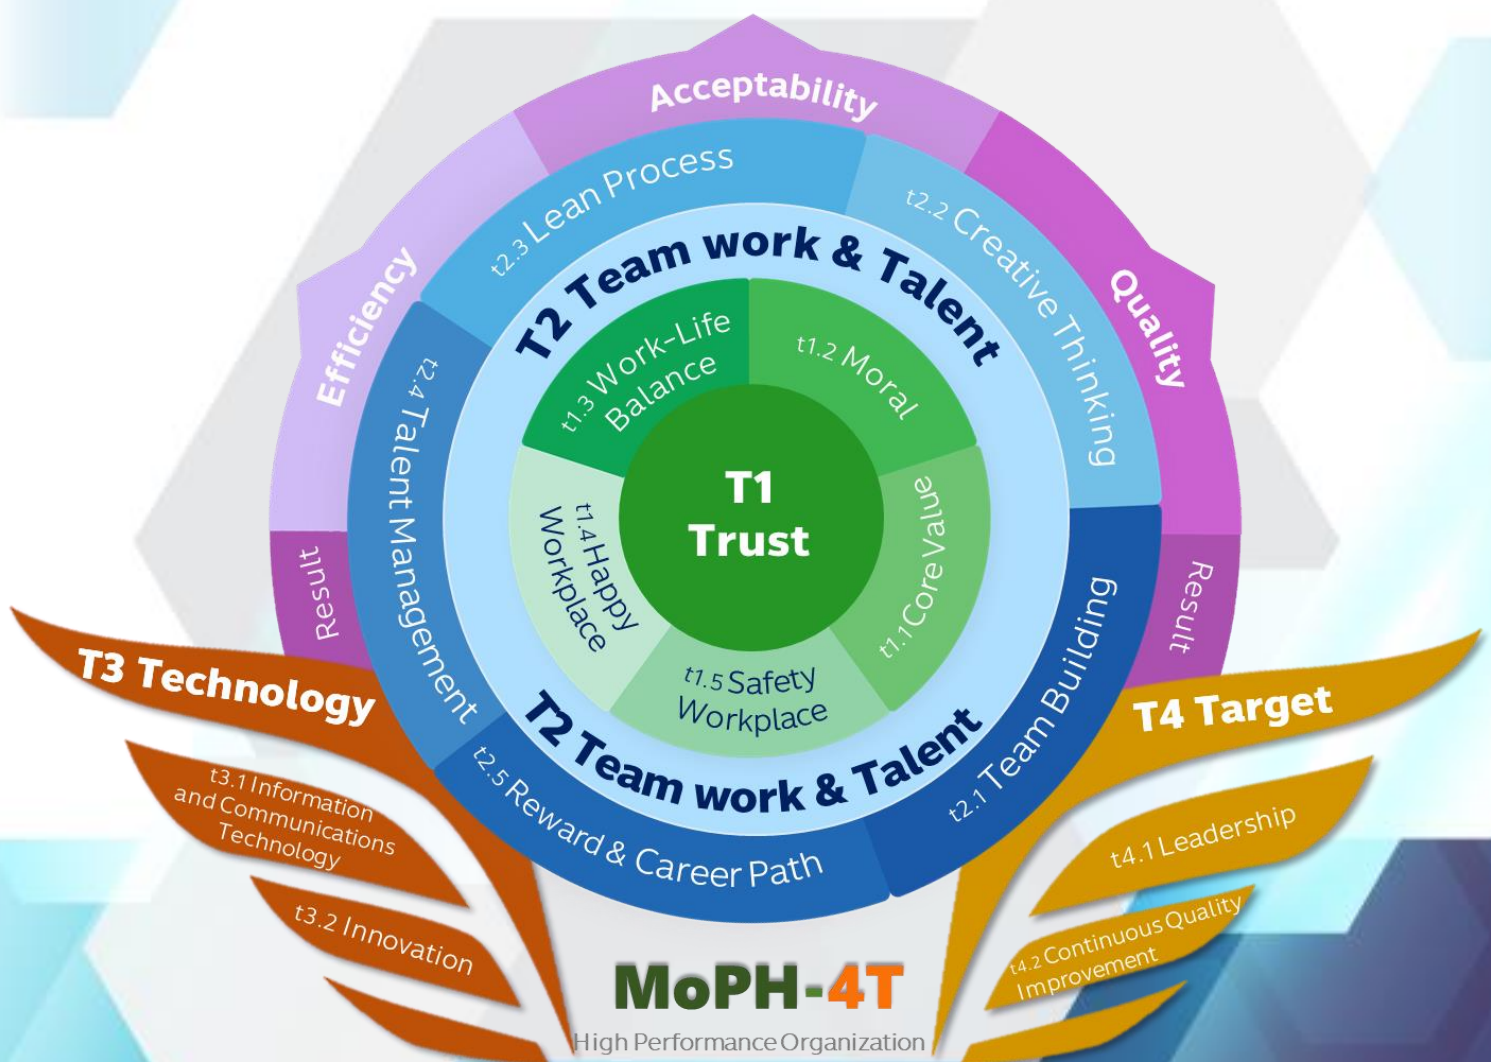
Acceptability

Efficiency

Quality

t2.3 Lean Process

t2.2 Creative Thinking

T2 Team work & Talent

t1.3 Work-Life Balance

t1.2 Moral

T1 Trust

t1.4 Happy Workplace

t1.1 Core Value

t1.5 Safety Workplace

t2.4 Talent Management

Result

Result

T2 Team work & Talent

t2.1 Team Building

t2.5 Reward & Career Path

T3 Technology

t3.1 Information and Communications Technology

t3.2 Innovation

T4 Target

t4.1 Leadership

t4.2 Continuous Quality Improvement

MoPH-4T

High Performance Organization